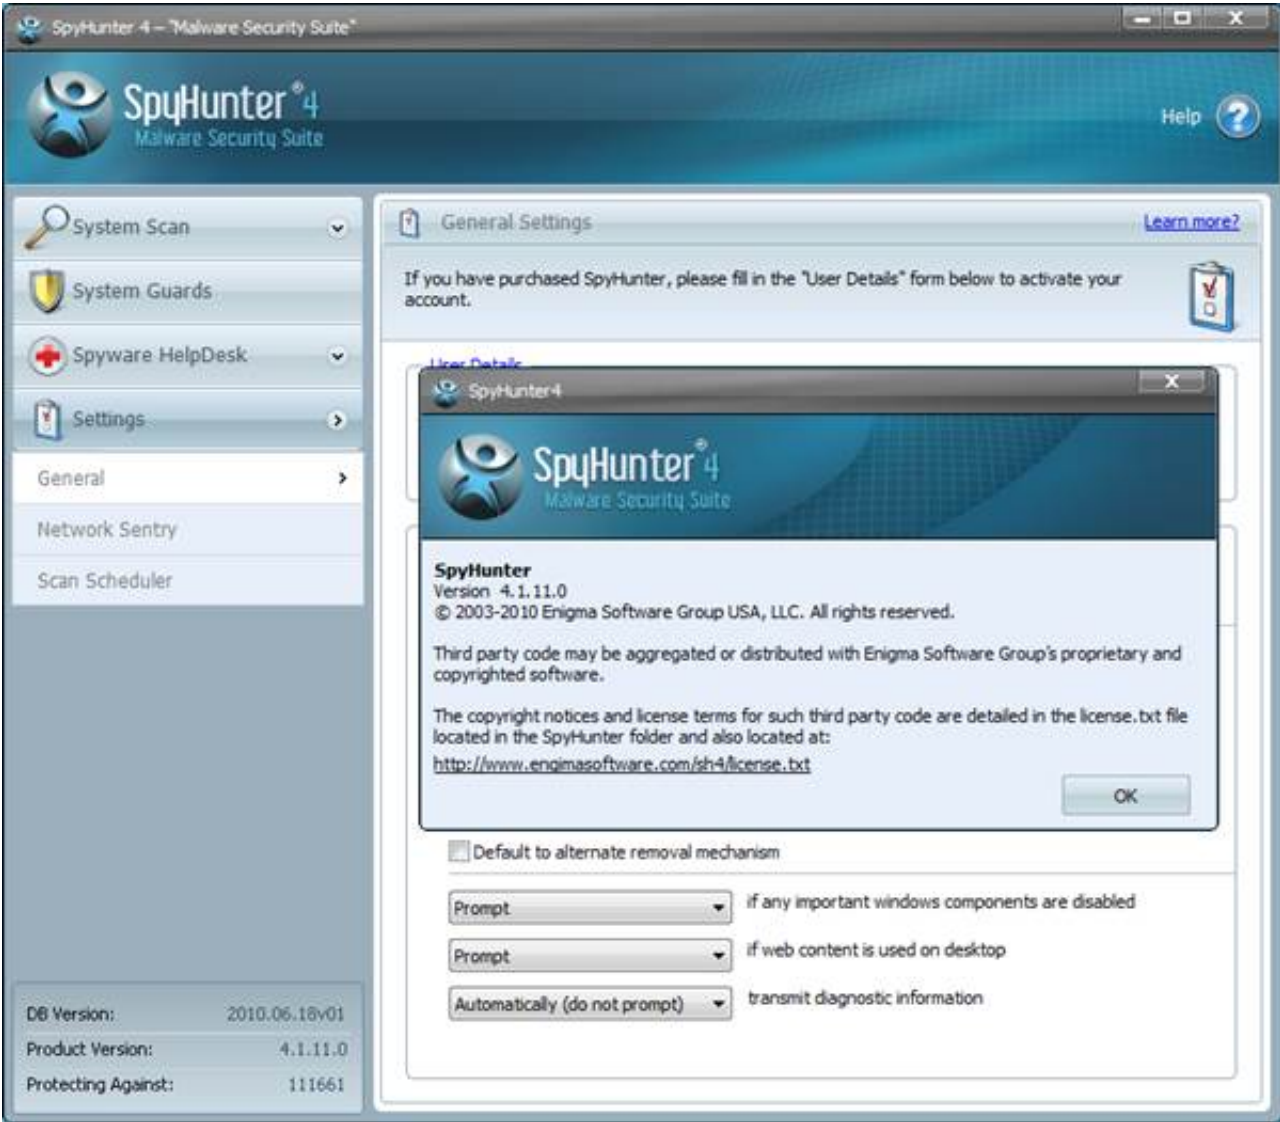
SpyHunter 4 – "Malware Security Suite"

SpyHunter®4
Malware Security Suite

Help

System Scan

System Guards

Spyware HelpDesk

Settings

General

Network Sentry

Scan Scheduler

DB Version: 2010.06.18v01
Product Version: 4.1.11.0
Protecting Against: 111661

General Settings

Learn more?

If you have purchased SpyHunter, please fill in the "User Details" form below to activate your account.

User Details

SpyHunter4

SpyHunter®4
Malware Security Suite

SpyHunter
Version 4.1.11.0
© 2003-2010 Enigma Software Group USA, LLC. All rights reserved.

Third party code may be aggregated or distributed with Enigma Software Group's proprietary and copyrighted software.

The copyright notices and license terms for such third party code are detailed in the license.txt file located in the SpyHunter folder and also located at:
http://www.engimasoftware.com/sh4/license.txt

OK

Default to alternate removal mechanism

Prompt if any important windows components are disabled

Prompt if web content is used on desktop

Automatically (do not prompt) transmit diagnostic information